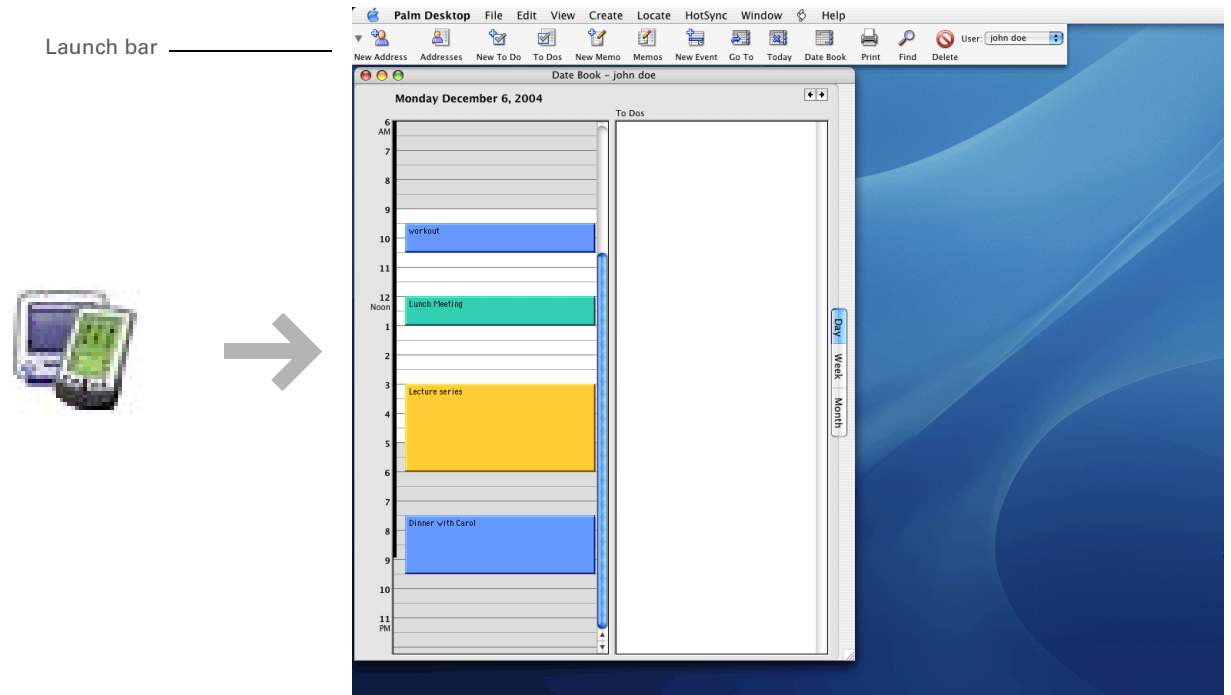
Launch bar

Palm Desktop File Edit View Create Locate HotSync Window Help

New Address Addresses New To Do To Dos New Memo Memos New Event Go To Today Date Book Print Find Delete User: john doe

Date Book - john doe

Monday December 6, 2004

To Dos

6 AM
7
8
9
10
11
12 Noon
1
2
3
4
5
6
7
8
9
10
11 PM

workout

Lunch Meeting

Lecture series

Dinner with Carol

Day
Week
Month